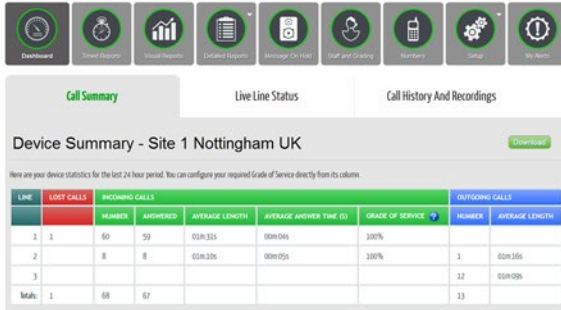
Dashboard Timed Reports Visual Reports Detailed Reports Message On Hold Staff and Grading Numbers Setup My Alerts

Call Summary Live Line Status Call History And Recordings

Device Summary - Site 1 Nottingham UK

Download

Here are your device statistics for the last 24 hour period. You can configure your required Grade of Service directly from its column.

| LINE | LOST CALLS | INCOMING CALLS | | | | | OUTGOING CALLS | |
|---|---|---|---|---|---|---|---|---|
| | | NUMBER | ANSWERED | AVERAGE LENGTH | AVERAGE ANSWER TIME (S) | GRADE OF SERVICE | NUMBER | AVERAGE LENGTH |
| 1 | 1 | 60 | 59 | 01m:31s | 00m:04s | 100% | | |
| 2 | | 8 | 8 | 01m:10s | 00m:05s | 100% | 1 | 01m:16s |
| 3 | | | | | | | 12 | 01m:09s |
| Totals: | 1 | 68 | 67 | | | | 13 | |